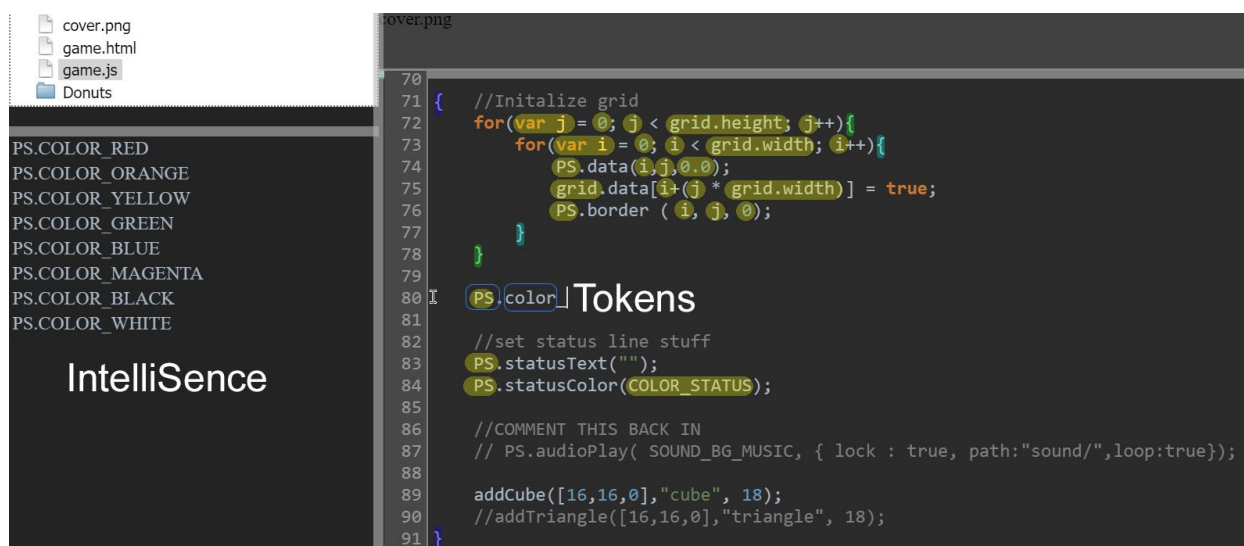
cover.png
game.html
game.js
Donuts

PS.COLOR_RED
PS.COLOR_ORANGE
PS.COLOR_YELLOW
PS.COLOR_GREEN
PS.COLOR_BLUE
PS.COLOR_MAGENTA
PS.COLOR_BLACK
PS.COLOR_WHITE

IntelliSence

cover.png

70
71 {    //Initalize grid
72     for(var j = 0; j < grid.height; j++){
73         for(var i = 0; i < grid.width; i++){
74             PS.data(i,j,0.0);
75             grid.data[i+(j * grid.width)] = true;
76             PS.border ( i, j, 0);
77         }
78     }
79
80     PS.color Tokens
81
82     //set status line stuff
83     PS.statusText("");
84     PS.statusColor(COLOR_STATUS);
85
86     //COMMENT THIS BACK IN
87     // PS.audioPlay( SOUND_BG_MUSIC, { lock : true, path:"sound/",loop:true});
88
89     addCube([16,16,0],"cube", 18);
90     //addTriangle([16,16,0],"triangle", 18);
91 }